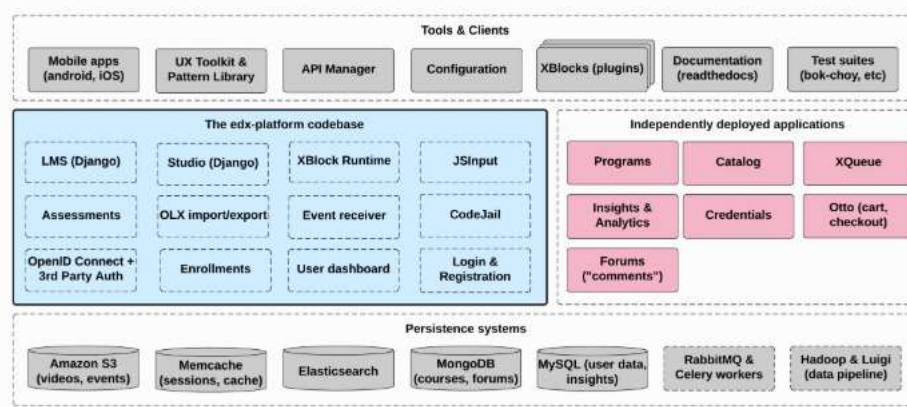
Tools & Clients

Mobile apps (android, iOS)

UX Toolkit & Pattern Library

API Manager

Configuration

XBlocks (plugins)

Documentation (readthedocs)

Test suites (bok-choy, etc)

The edx-platform codebase

LMS (Django)

Studio (Django)

XBlock Runtime

JSInput

Assessments

OLX import/export

Event receiver

CodeJail

OpenID Connect + 3rd Party Auth

Enrollments

User dashboard

Login & Registration

Independently deployed applications

Programs

Catalog

XQueue

Insights & Analytics

Credentials

Otto (cart, checkout)

Forums ("comments")

Persistence systems

Amazon S3 (videos, events)

Memcache (sessions, cache)

Elasticsearch

MongoDB (courses, forums)

MySQL (user data, insights)

RabbitMQ & Celery workers

Hadoop & Luigi (data pipeline)